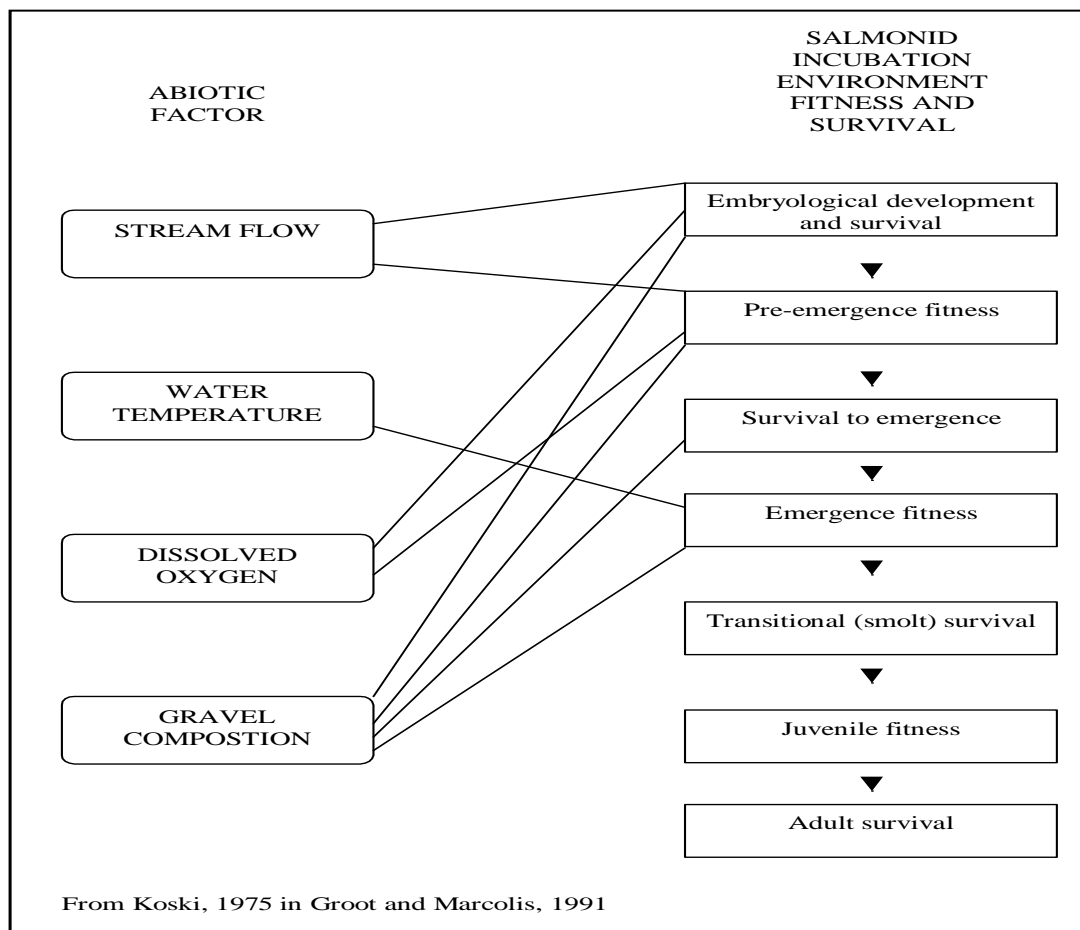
ABIOTIC FACTOR

SALMONID INCUBATION ENVIRONMENT FITNESS AND SURVIVAL

STREAM FLOW

WATER TEMPERATURE

DISSOLVED OXYGEN

GRAVEL COMPOSTION

Embryological development and survival

Pre-emergence fitness

Survival to emergence

Emergence fitness

Transitional (smolt) survival

Juvenile fitness

Adult survival

From Koski, 1975 in Groot and Marcolis, 1991